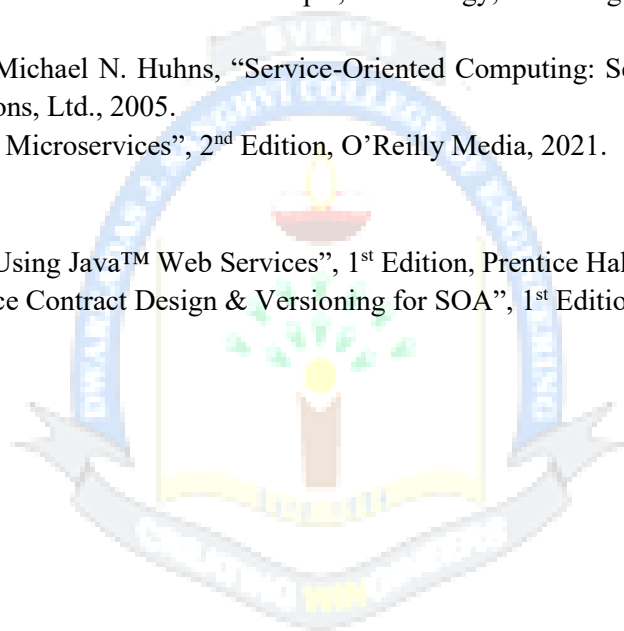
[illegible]pt, Technology, and Design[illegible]

Michael N. Huhns, “Service-Oriented Computing: Se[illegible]
ons, Ltd., 2005.
Microservices”, $2^{nd}$ Edition, O’Reilly Media, 2021.

Using Java™ Web Services”, $1^{st}$ Edition, Prentice Hal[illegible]
ce Contract Design & Versioning for SOA”, $1^{st}$ Editio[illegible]